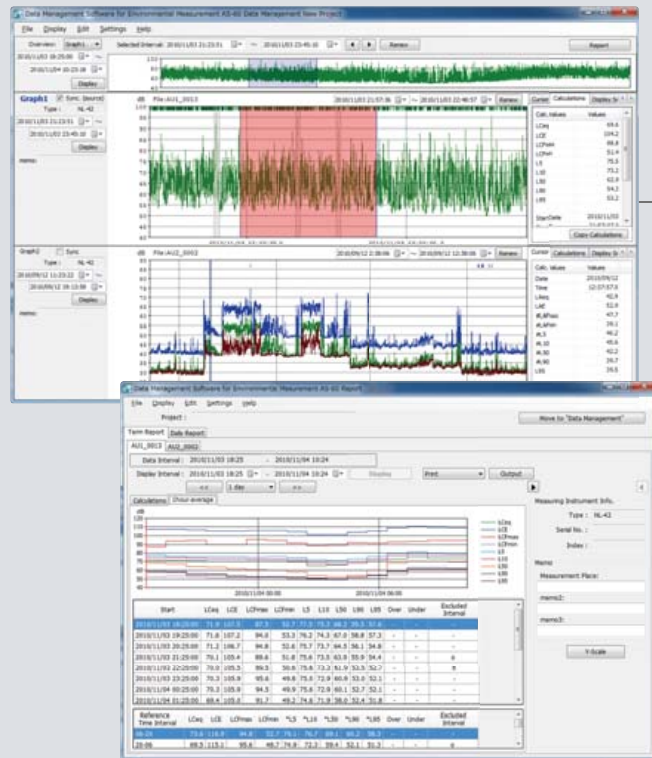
Data Management Software for Environmental Measurement AS-60 Data Management New Project

File Display Edit Settings Help

Overview: Graph1 Selected Interval: 2010/11/03 21:23:51 ~ 2010/11/03 23:45:10 Renew Report

2010/11/03 18:25:00
2010/11/04 10:25:00
Display

Graph1 Sync. Source
Type: NL-42
2010/11/03 21:23:51
2010/11/03 23:45:10
Display
memo:

dB File:AU1_0013 2010/11/03 21:57:36 ~ 2010/11/03 22:46:57 Renew

Cursor Calculations Display S

| Calc. values | Values |
|---|---|
| LAeq | 69.6 |
| LCE | 104.2 |
| LCFmax | 88.8 |
| LCFmin | 51.4 |
| L5 | 75.5 |
| L10 | 73.2 |
| L50 | 62.9 |
| L90 | 54.2 |
| L95 | 53.2 |

StartDate 2010/11/03

Copy Calculations

Graph2 Sync
Type: NL-42
2010/09/12 11:23:22
2010/09/12 19:13:59
Display
memo:

dB File:AU2_0002 2010/09/12 2:38:06 ~ 2010/09/12 12:38:06 Renew

Cursor Calculations Display S

| Calc. values | Values |
|---|---|
| Date | 2010/09/12 |
| Time | 12:07:57.0 |
| LAeq | 42.9 |
| LAE | 52.8 |
| dt_AFmax | 47.7 |
| dt_AFmin | 39.1 |
| dt_5 | 46.2 |
| dt_10 | 45.6 |
| dt_50 | 42.2 |
| dt_90 | 39.7 |
| L95 | 39.5 |

Data Management Software for Environmental Measurement AS-60 Report

File Display Edit Settings Help

Project : Move to "Data Management"

Term Report Daily Report

AU1_0013 AU2_0002

Data Interval : 2010/11/03 18:25 - 2010/11/04 10:24
Display Interval : 2010/11/03 18:25 - 2010/11/04 10:24 Display Print Output
<< 1 day >>

Calculations 1hour average

dB

LAeq
LCE
LCFmax
LCFmin
L5
L10
L50
L90
L95

2010/11/04 00:00 2010/11/04 06:00

| Start | LAeq | LCE | LCFmax | LCFmin | L5 | L10 | L50 | L90 | L95 | Over | Under | Excluded Interval |
|---|---|---|---|---|---|---|---|---|---|---|---|---|
| 2010/11/03 18:25:00 | 71.9 | 107.5 | 87.3 | 52.7 | 77.3 | 75.2 | 66.2 | 55.3 | 57.6 | - | - | - |
| 2010/11/03 19:25:00 | 71.8 | 107.2 | 94.0 | 53.3 | 76.2 | 74.3 | 67.0 | 58.8 | 57.3 | - | - | - |
| 2010/11/03 20:25:00 | 71.2 | 106.7 | 94.8 | 52.6 | 75.7 | 73.7 | 64.5 | 56.1 | 54.8 | - | - | - |
| 2010/11/03 21:25:00 | 70.1 | 105.4 | 88.6 | 51.8 | 75.6 | 73.5 | 63.0 | 55.0 | 54.4 | - | - | ◯ |
| 2010/11/03 22:25:00 | 70.0 | 105.5 | 89.5 | 50.6 | 75.6 | 73.2 | 61.9 | 53.5 | 52.7 | - | - | ◯ |
| 2010/11/03 23:25:00 | 70.3 | 105.9 | 95.6 | 49.8 | 75.6 | 72.9 | 60.8 | 53.0 | 52.1 | - | - | - |
| 2010/11/04 00:25:00 | 70.3 | 105.9 | 94.5 | 49.9 | 75.6 | 72.9 | 60.1 | 52.7 | 52.1 | - | - | - |
| 2010/11/04 01:25:00 | 69.4 | 105.0 | 91.7 | 49.2 | 74.6 | 71.8 | 58.0 | 52.4 | 51.8 | - | - | - |

| Reference Time Interval | LAeq | LCE | LCFmax | LCFmin | *L5 | *L10 | *L50 | *L90 | *L95 | Over | Under | Excluded Interval |
|---|---|---|---|---|---|---|---|---|---|---|---|---|
| 06-20 | 73.6 | 119.8 | 94.8 | 52.7 | 76.1 | 76.7 | 69.1 | 60.2 | 58.3 | - | - | - |
| 20-06 | 69.5 | 115.1 | 95.6 | 46.7 | 74.9 | 72.3 | 59.4 | 52.1 | 51.3 | - | - | ◯ |

Measuring Instrument Info.
Type : NL-42
Serial No. :
Index :

Memo
Measurement Place:
memo2:
memo3:

Y-Scale